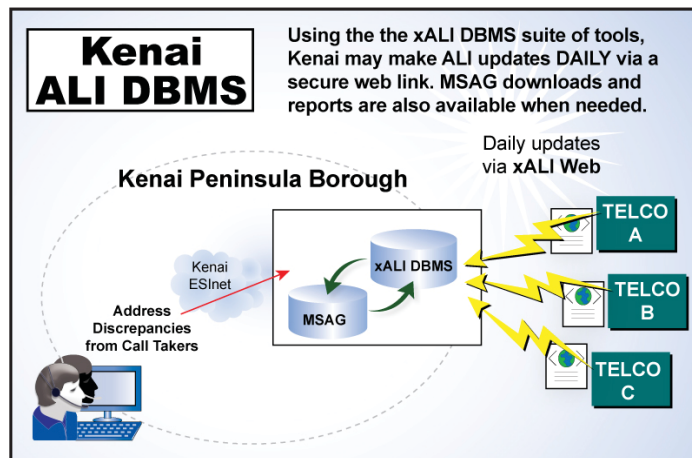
Kenai ALI DBMS

Using the the xALI DBMS suite of tools, Kenai may make ALI updates DAILY via a secure web link. MSAG downloads and reports are also available when needed.

Daily updates via xALI Web

Kenai Peninsula Borough

Kenai ESInet

Address Discrepancies from Call Takers

xALI DBMS

MSAG

TELCO A

TELCO B

TELCO C